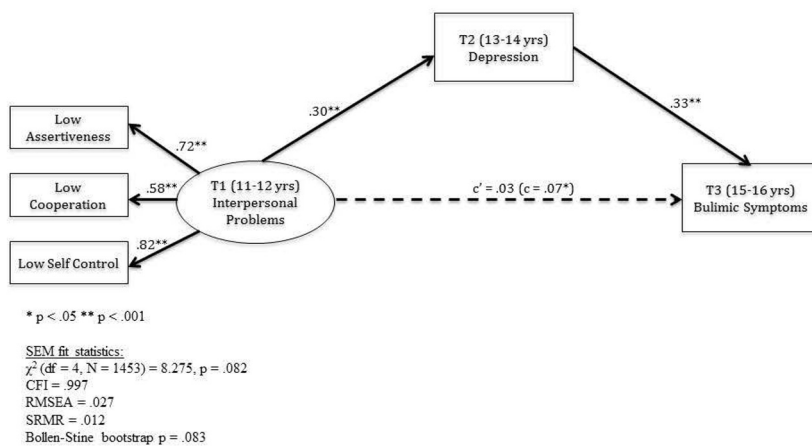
T2 (13-14 yrs)
Depression

.30**

.33**

Low
Assertiveness

.72**

Low
Cooperation

.58**

T1 (11-12 yrs)
Interpersonal
Problems

c' = .03 (c = .07*)

T3 (15-16 yrs)
Bulimic Symptoms

.82**

Low Self Control

* p < .05 ** p < .001

SEM fit statistics:
$\chi^2$ (df = 4, N = 1453) = 8.275, p = .082
CFI = .997
RMSEA = .027
SRMR = .012
Bollen-Stine bootstrap p = .083